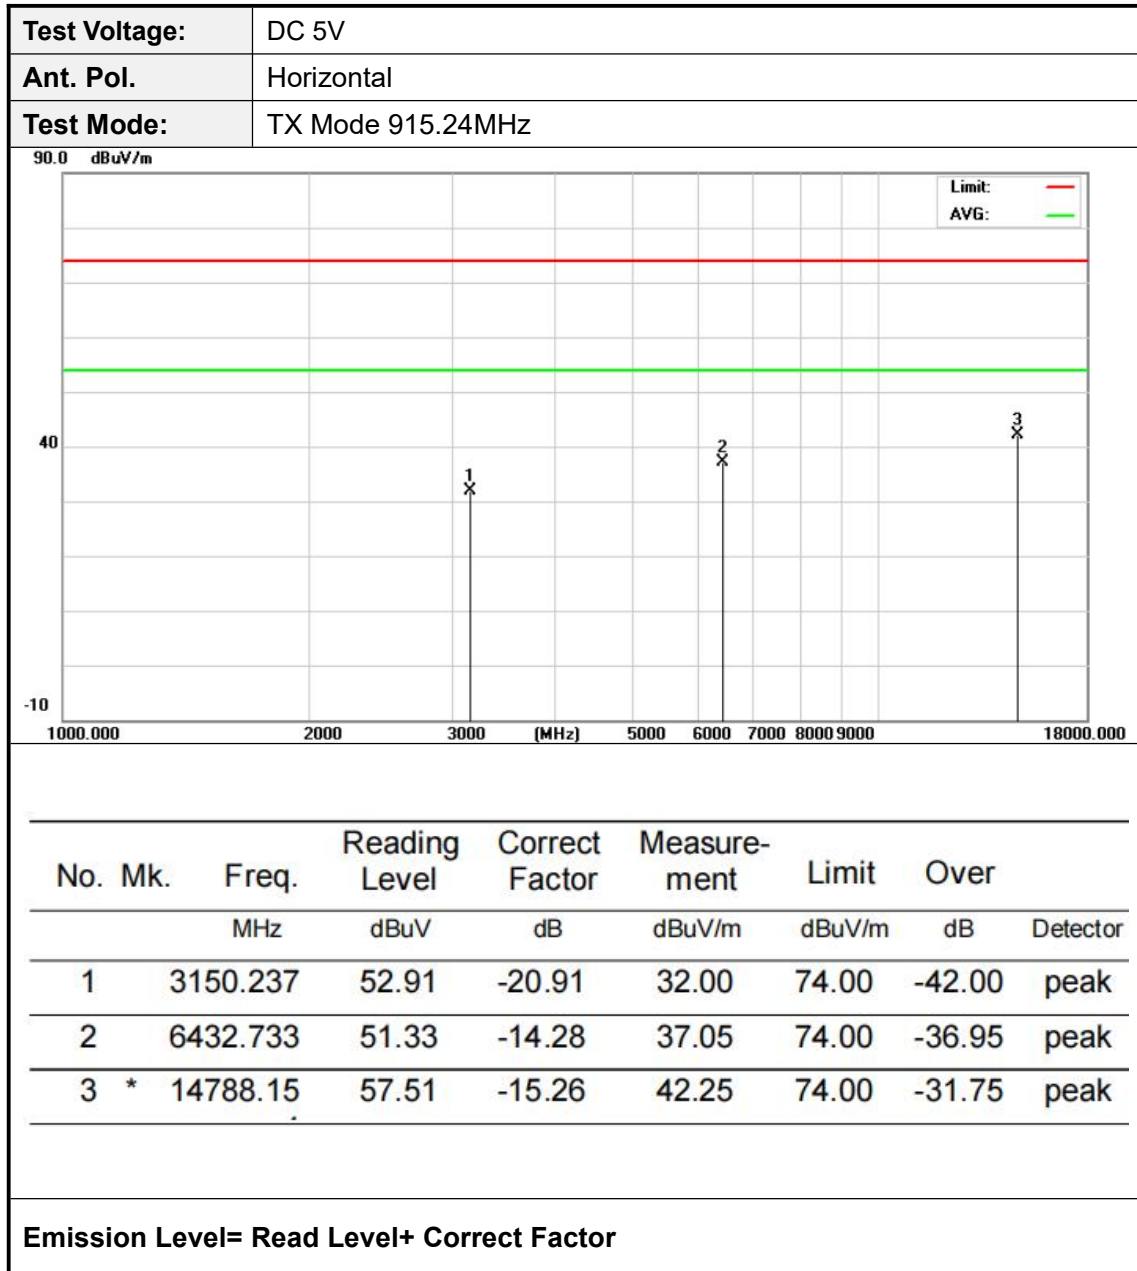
| Test Voltage: | DC 5V |
|---|---|
| Ant. Pol. | Horizontal |
| Test Mode: | TX Mode 915.24MHz |

90.0 dBuV/m

Limit:
AVG:

40

-10

1000.000 2000 3000 (MHz) 5000 6000 7000 8000 9000 18000.000

1
2
3

| No. | Mk. | Freq. | Reading Level | Correct Factor | Measure-ment | Limit | Over | |
|---|---|---|---|---|---|---|---|---|
| | | MHz | dBuV | dB | dBuV/m | dBuV/m | dB | Detector |
| 1 | | 3150.237 | 52.91 | -20.91 | 32.00 | 74.00 | -42.00 | peak |
| 2 | | 6432.733 | 51.33 | -14.28 | 37.05 | 74.00 | -36.95 | peak |
| 3 | * | 14788.15 | 57.51 | -15.26 | 42.25 | 74.00 | -31.75 | peak |

Emission Level= Read Level+ Correct Factor